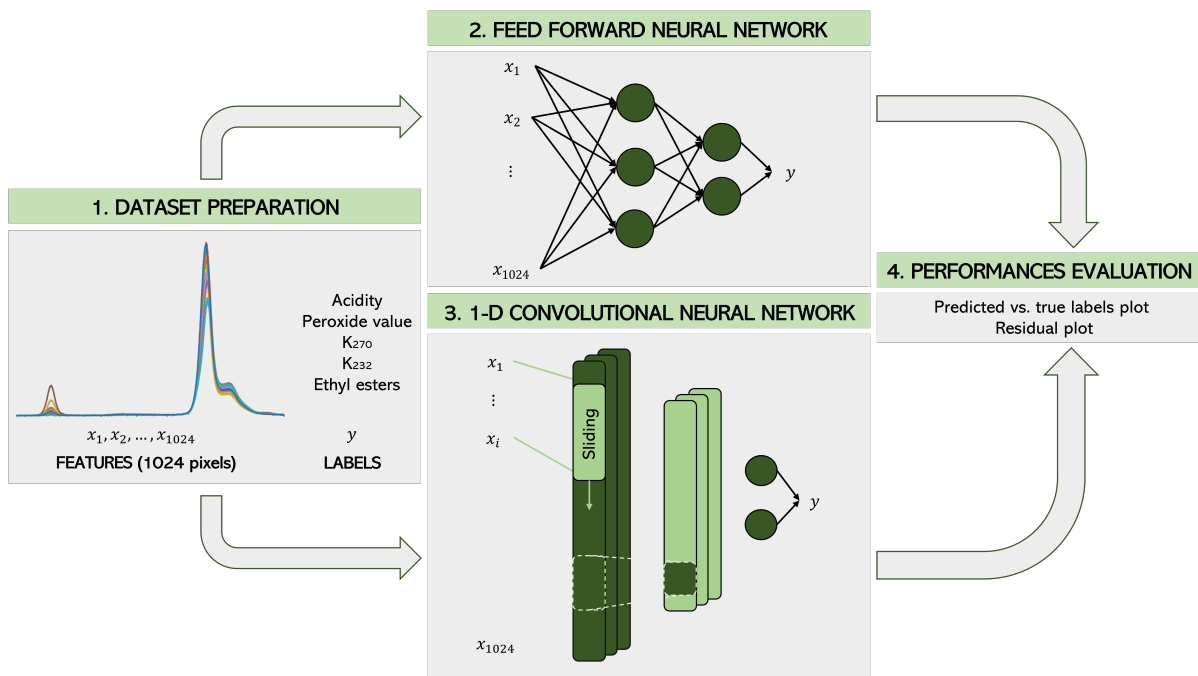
2. FEED FORWARD NEURAL NETWORK

$x_1$

$x_2$

⋮

$x_{1024}$

$y$

1. DATASET PREPARATION

Acidity
Peroxide value
K270
K232
Ethyl esters

$x_1, x_2, \ldots, x_{1024}$

$y$

FEATURES (1024 pixels)

LABELS

3. 1-D CONVOLUTIONAL NEURAL NETWORK

$x_1$

⋮

$x_i$

Sliding

$y$

$x_{1024}$

4. PERFORMANCES EVALUATION

Predicted vs. true labels plot
Residual plot